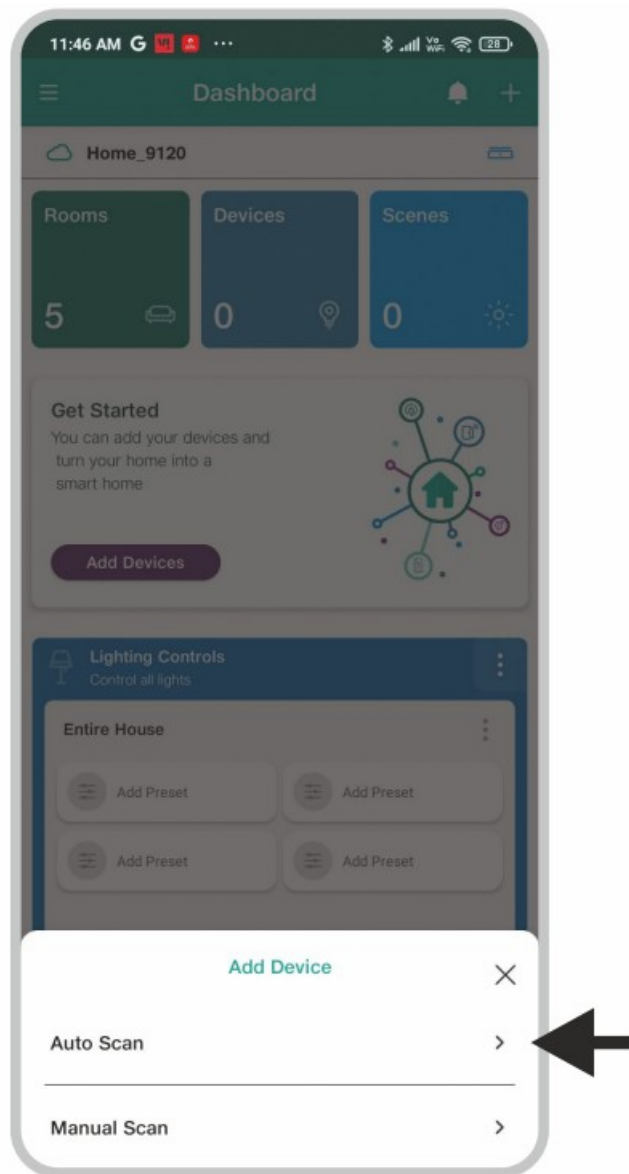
11:46 AM G ··· 28

Dashboard

Home_9120

Rooms
5

Devices
0

Scenes
0

Get Started
You can add your devices and turn your home into a smart home

Add Devices

Lighting Controls
Control all lights

Entire House

Add Preset
Add Preset
Add Preset
Add Preset

Add Device

Auto Scan

Manual Scan